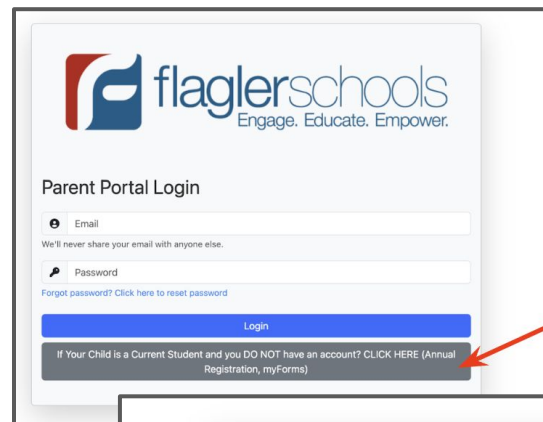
flaglerschools
Engage. Educate. Empower.

Parent Portal Login

Email

We'll never share your email with anyone else.

Password

Forgot password? Click here to reset password

Login

If Your Child is a Current Student and you DO NOT have an account? CLICK HERE (Annual Registration, myForms)